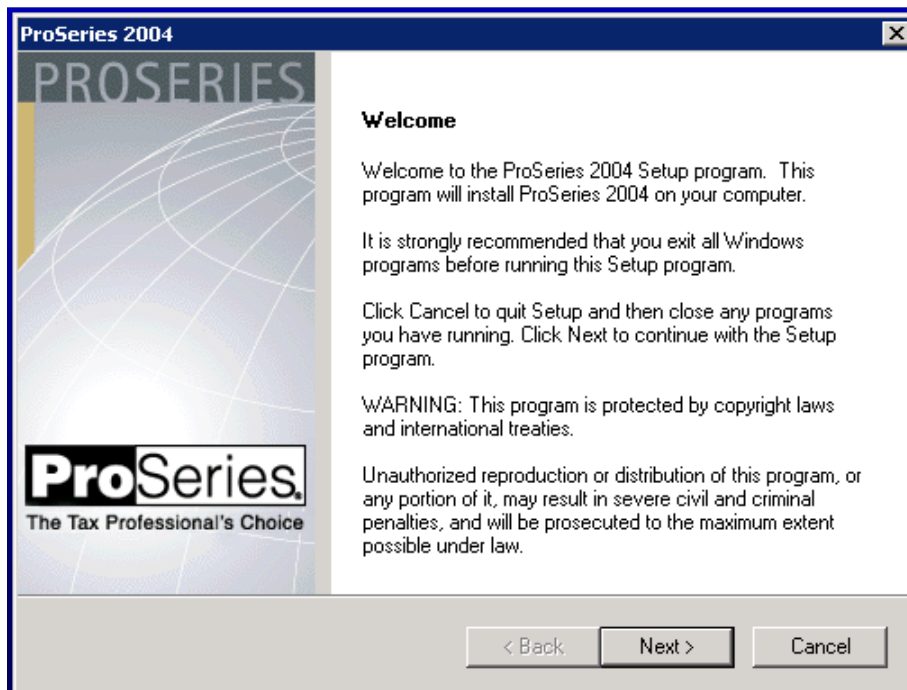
ProSeries 2004

PROSERIES

Welcome

Welcome to the ProSeries 2004 Setup program. This program will install ProSeries 2004 on your computer.

It is strongly recommended that you exit all Windows programs before running this Setup program.

Click Cancel to quit Setup and then close any programs you have running. Click Next to continue with the Setup program.

WARNING: This program is protected by copyright laws and international treaties.

Unauthorized reproduction or distribution of this program, or any portion of it, may result in severe civil and criminal penalties, and will be prosecuted to the maximum extent possible under law.

ProSeries.
The Tax Professional's Choice

< Back
Next >
Cancel